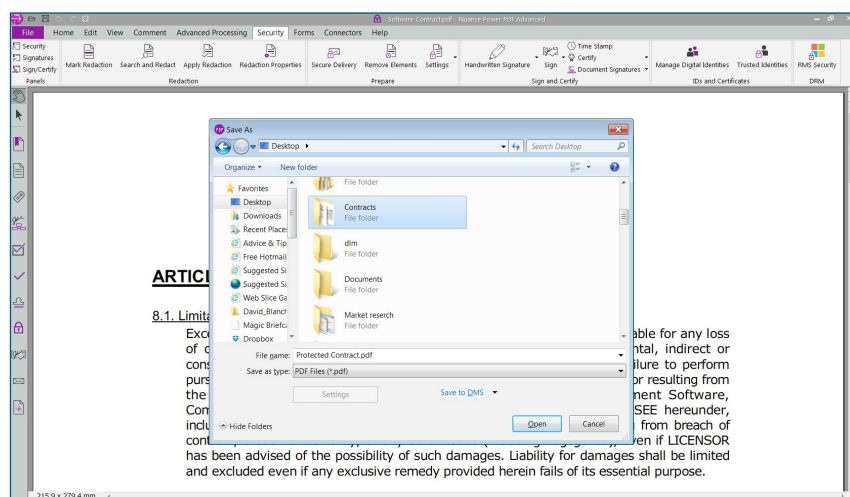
Software Contract.pdf - Nuance Power PDF Advanced

File Home Edit View Comment Advanced Processing Security Forms Connectors Help

Security
Signatures
Sign/Certify
Panels

Mark Redaction Search and Redact Apply Redaction Redaction Properties
Redaction

Secure Delivery Remove Elements Settings
Prepare

Handwritten Signature Sign Time Stamp Certify Document Signatures
Sign and Certify

Manage Digital Identities Trusted Identities
IDs and Certificates

RMS Security
DRM

Save As

Desktop ▸

Search Desktop

Organize ▾ New folder

Favorites
Desktop
Downloads
Recent Places
Advice & Tip
Free Hotmail
Suggested Si
Suggested Si
Web Slice Ga
David_Blanch
Magic Briefca
Dropbox

File folder

Contracts
File folder

dlm
File folder

Documents
File folder

Market reserch
File folder

File name: Protected Contract.pdf

Save as type: PDF Files (*.pdf)

Settings

Save to DMS ▾

Hide Folders

Open Cancel

ARTICL

8.1. Limita

Exc able for any loss
of c ntal, indirect or
cons ilure to perform
purs r resulting from
the nent Software,
Com SEE hereunder,
inclu from breach of
cont ven if LICENSOR
has been advised of the possibility of such damages. Liability for damages shall be limited and excluded even if any exclusive remedy provided herein fails of its essential purpose.

215.9 x 279.4 mm